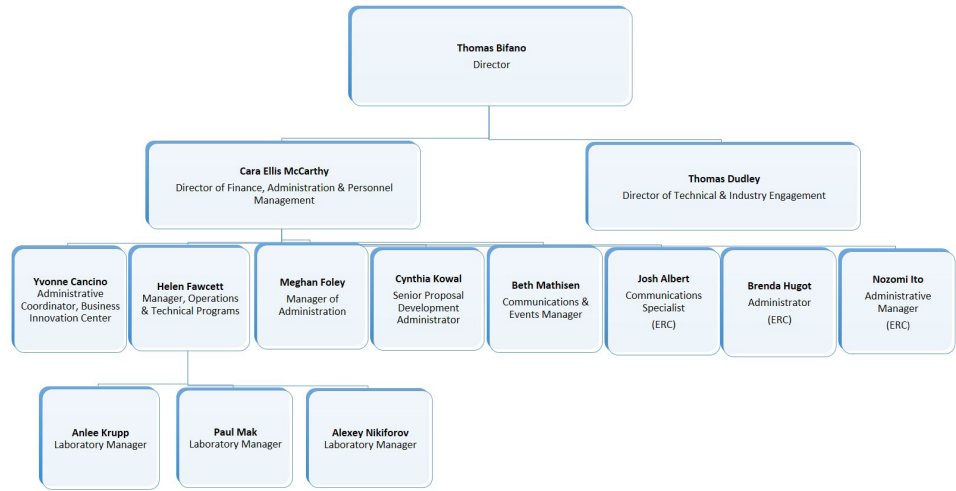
Thomas Bifano
Director

Cara Ellis McCarthy
Director of Finance, Administration & Personnel Management

Thomas Dudley
Director of Technical & Industry Engagement

Yvonne Cancino
Administrative Coordinator, Business Innovation Center

Helen Fawcett
Manager, Operations & Technical Programs

Meghan Foley
Manager of Administration

Cynthia Kowal
Senior Proposal Development Administrator

Beth Mathisen
Communications & Events Manager

Josh Albert
Communications Specialist
(ERC)

Brenda Hugot
Administrator
(ERC)

Nozomi Ito
Administrative Manager
(ERC)

Anlee Krupp
Laboratory Manager

Paul Mak
Laboratory Manager

Alexey Nikiforov
Laboratory Manager